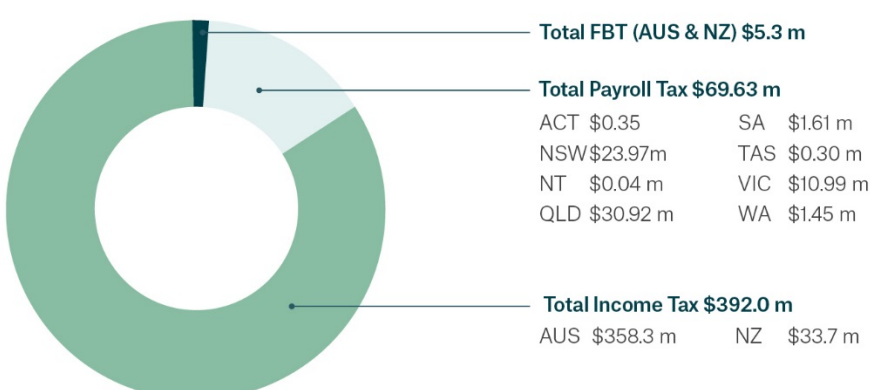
Total FBT (AUS & NZ) $5.3 m

Total Payroll Tax $69.63 m

| | | | |
|---|---|---|---|
| ACT | $0.35 | SA | $1.61 m |
| NSW | $23.97m | TAS | $0.30 m |
| NT | $0.04 m | VIC | $10.99 m |
| QLD | $30.92 m | WA | $1.45 m |

Total Income Tax $392.0 m

AUS $358.3 m NZ $33.7 m